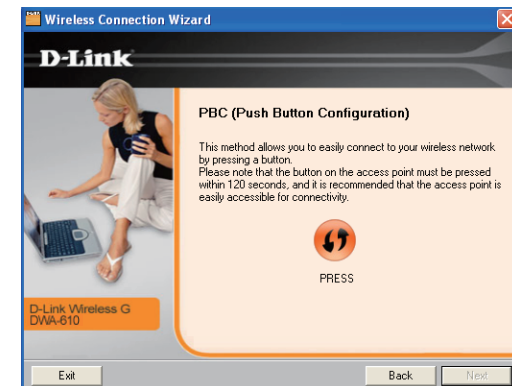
Wireless Connection Wizard

D-Link

PBC (Push Button Configuration)

This method allows you to easily connect to your wireless network by pressing a button.
Please note that the button on the access point must be pressed within 120 seconds, and it is recommended that the access point is easily accessible for connectivity.

PRESS

D-Link Wireless G DWA-610

Exit

Back

Next